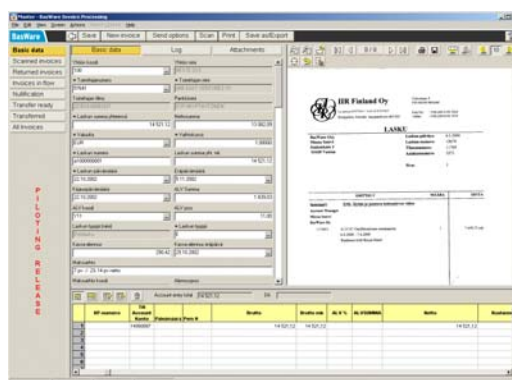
BasWare
Save | New invoice | Send options | Scan | Print | Save as/Export
Basic data
Scanned invoices
Returned invoices
Invoices in flow
Nullification
Transfer ready
Transferred
All invoices
Basic data | Log | Attachments
PILOTING RELEASE
HR Finland Oy
LASKU
14 521,12
14 521,12
14 521,12
14 521,12